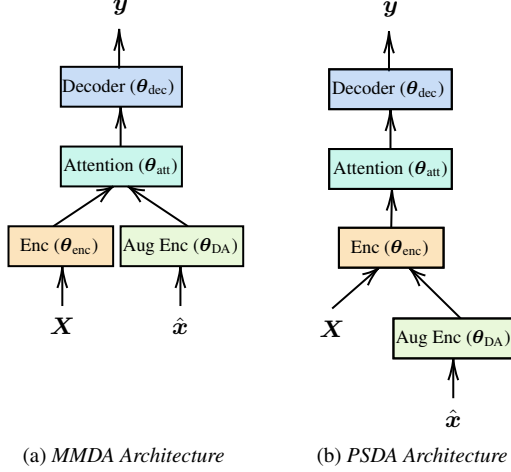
$\boldsymbol{y}$

Decoder ($\boldsymbol{\theta}_{\text{dec}}$)

Attention ($\boldsymbol{\theta}_{\text{att}}$)

Enc ($\boldsymbol{\theta}_{\text{enc}}$)

Aug Enc ($\boldsymbol{\theta}_{\text{DA}}$)

$\boldsymbol{X}$

$\hat{\boldsymbol{x}}$

(a) *MMDA Architecture*

$\boldsymbol{y}$

Decoder ($\boldsymbol{\theta}_{\text{dec}}$)

Attention ($\boldsymbol{\theta}_{\text{att}}$)

Enc ($\boldsymbol{\theta}_{\text{enc}}$)

$\boldsymbol{X}$

Aug Enc ($\boldsymbol{\theta}_{\text{DA}}$)

$\hat{\boldsymbol{x}}$

(b) *PSDA Architecture*